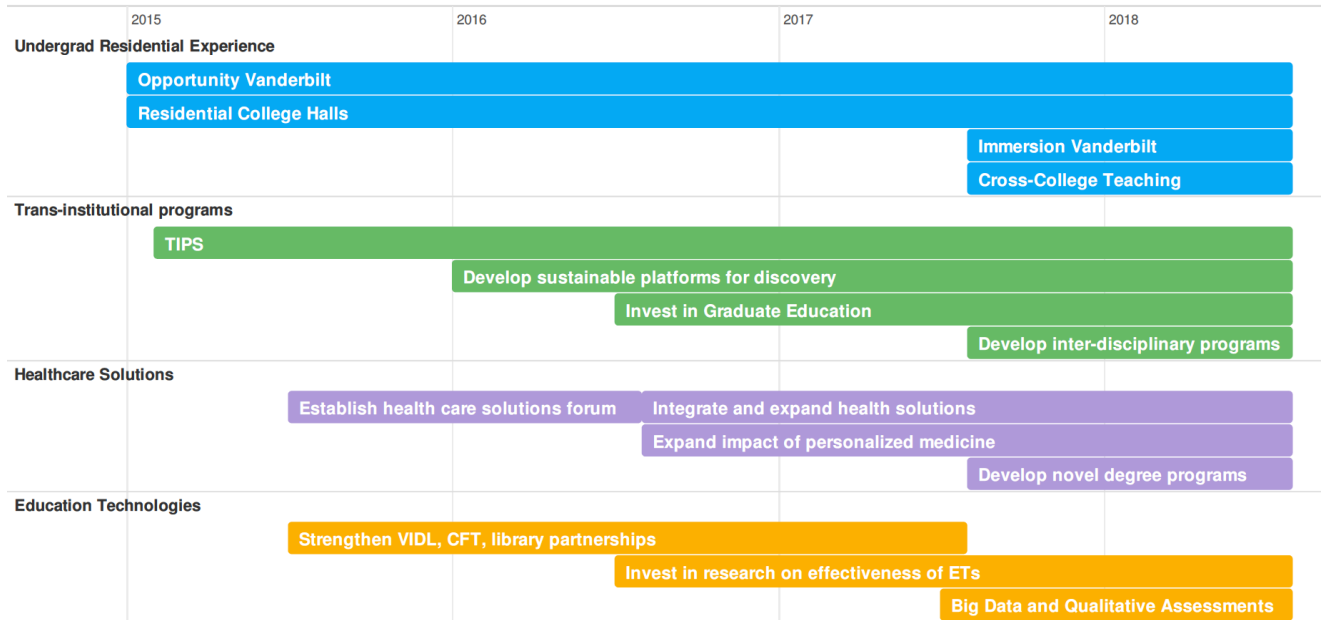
2015
2016
2017
2018

Undergrad Residential Experience
Opportunity Vanderbilt
Residential College Halls
Immersion Vanderbilt
Cross-College Teaching

Trans-institutional programs
TIPS
Develop sustainable platforms for discovery
Invest in Graduate Education
Develop inter-disciplinary programs

Healthcare Solutions
Establish health care solutions forum
Integrate and expand health solutions
Expand impact of personalized medicine
Develop novel degree programs

Education Technologies
Strengthen VIDL, CFT, library partnerships
Invest in research on effectiveness of ETs
Big Data and Qualitative Assessments